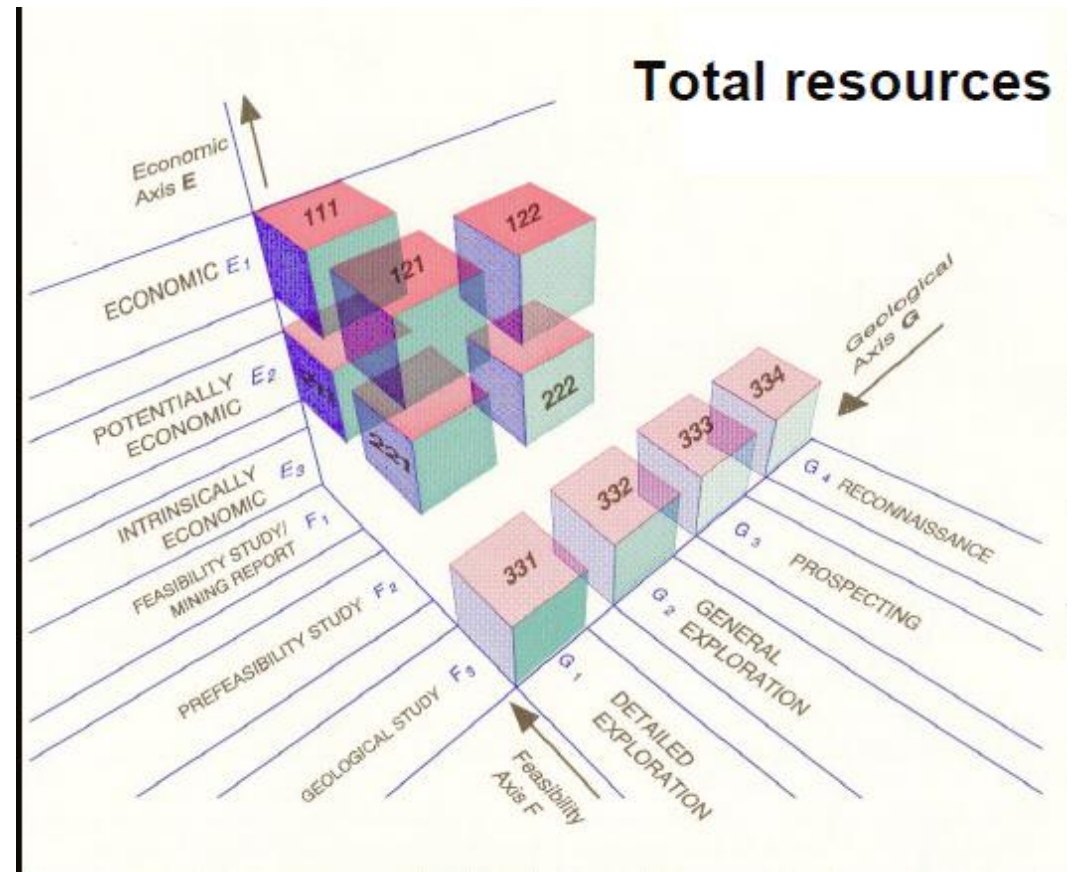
Total resources

Economic Axis E

111

122

121

211

222

221

Geological Axis G

334

333

332

331

ECONOMIC $E_1$

POTENTIALLY $E_2$ ECONOMIC

INTRINSICALLY $E_3$ ECONOMIC

FEASIBILITY STUDY/ $F_1$ MINING REPORT

PREFEASIBILITY STUDY $F_2$

GEOLOGICAL STUDY $F_3$

Feasibility Axis F

$G_1$ DETAILED EXPLORATION

$G_2$ GENERAL EXPLORATION

$G_3$ PROSPECTING

$G_4$ RECONNAISSANCE